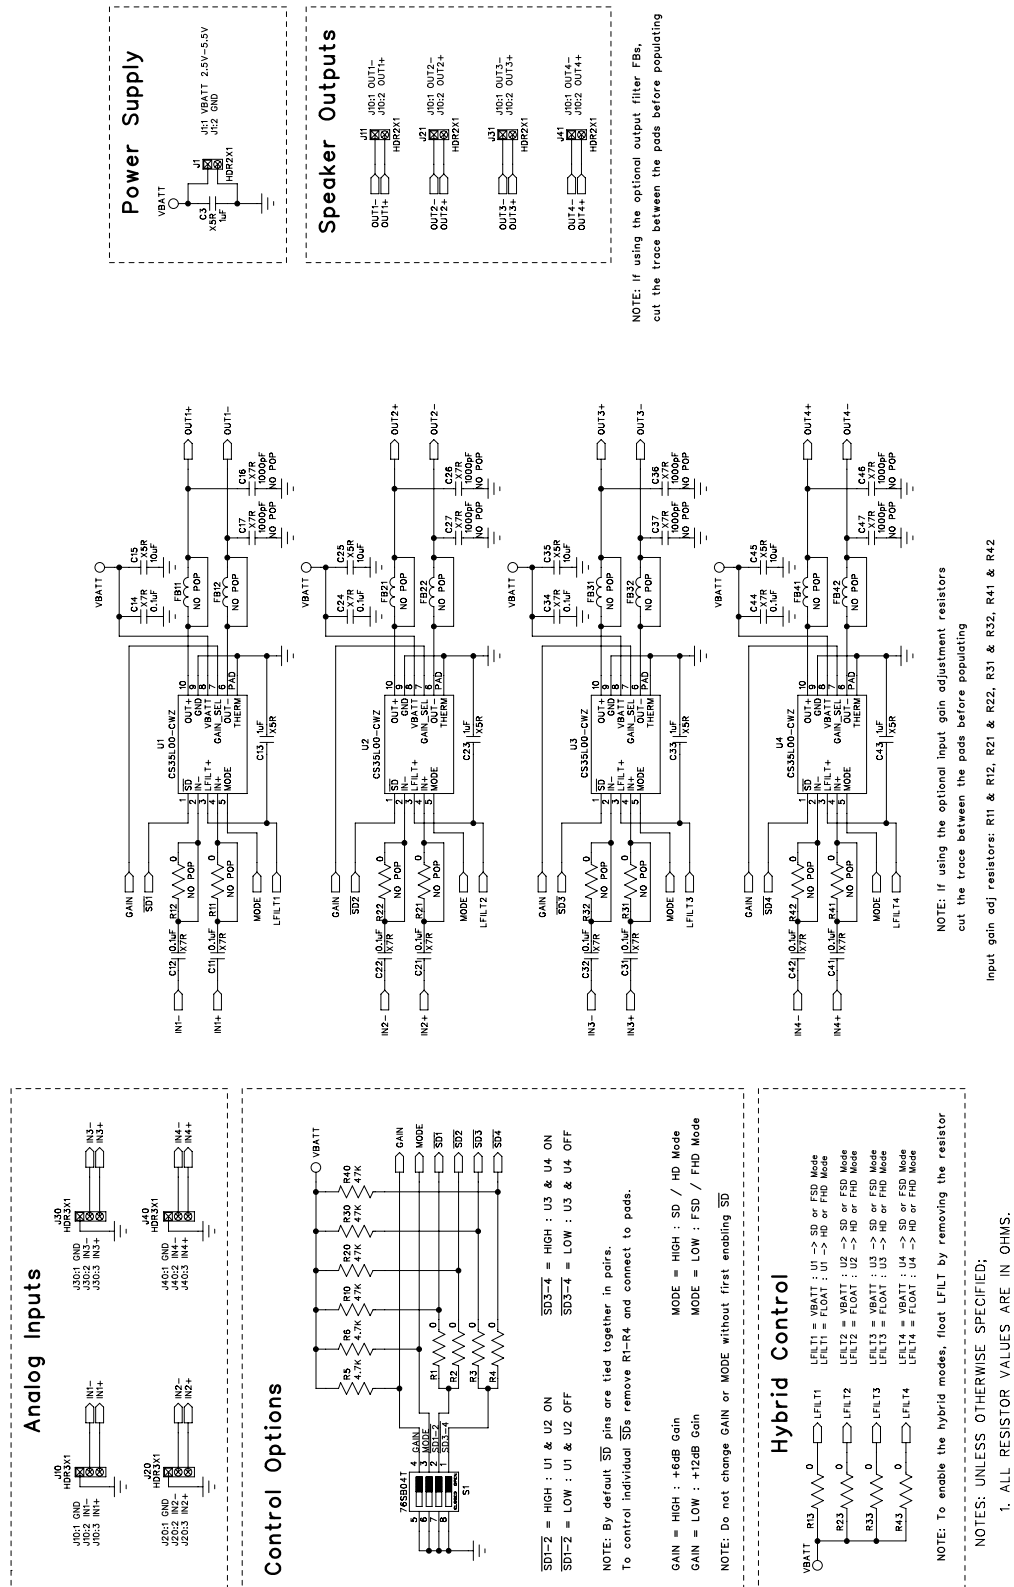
Power Supply

VBATT
C3 X5R 1uF
J1 HDR2X1
J1:1 VBATT 2.5V–5.5V
J1:2 GND

Speaker Outputs

OUT1– OUT1+
J11 HDR2X1
J10:1 OUT1– J10:2 OUT1+
OUT2– OUT2+
J21 HDR2X1
J10:1 OUT2– J10:2 OUT2+
OUT3– OUT3+
J31 HDR2X1
J10:1 OUT3– J10:2 OUT3+
OUT4– OUT4+
J41 HDR2X1
J10:1 OUT4– J10:2 OUT4+

NOTE: If using the optional output filter FBs, cut the trace between the pads before populating

U1 CS35L00-CWZ
$\overline{SD}$ IN– LFILT+ IN+ MODE
OUT+ GND VBATT GAIN_SEL OUT– THERM PAD
1 2 3 4 5 6 7 8 9 10
GAIN $\overline{SD1}$ MODE LFILT1
IN1– IN1+
C12 0.1uF X7R
C11 0.1uF X7R
R12 0
R11 NO POP
C13 1uF X5R
VBATT
C14 X7R 0.1uF
C15 X5R 10uF
FB11 NO POP
FB12 NO POP
C17 X7R 1000pF NO POP
C16 X7R 1000pF NO POP
OUT1+ OUT1–

U2 CS35L00-CWZ
$\overline{SD}$ IN– LFILT+ IN+ MODE
OUT+ GND VBATT GAIN_SEL OUT– THERM PAD
1 2 3 4 5 6 7 8 9 10
GAIN $\overline{SD2}$ MODE LFILT2
IN2– IN2+
C22 0.1uF X7R
C21 0.1uF X7R
R22 0 NO POP
R21 0 NO POP
C23 1uF X5R
VBATT
C24 X7R 0.1uF
C25 X5R 10uF
FB21 NO POP
FB22 NO POP
C27 X7R 1000pF NO POP
C26 X7R 1000pF NO POP
OUT2+ OUT2–

U3 CS35L00-CWZ
$\overline{SD}$ IN– LFILT+ IN+ MODE
OUT+ GND VBATT GAIN_SEL OUT– THERM PAD
1 2 3 4 5 6 7 8 9 10
GAIN $\overline{SD3}$ MODE LFILT3
IN3– IN3+
C32 0.1uF X7R
C31 0.1uF X7R
R32 0 NO POP
R31 0 NO POP
C33 1uF X5R
VBATT
C34 X7R 0.1uF
C35 X5R 10uF
FB31 NO POP
FB32 NO POP
C37 X7R 1000pF NO POP
C36 X7R 1000pF NO POP
OUT3+ OUT3–

U4 CS35L00-CWZ
$\overline{SD}$ IN– LFILT+ IN+ MODE
OUT+ GND VBATT GAIN_SEL OUT– THERM PAD
1 2 3 4 5 6 7 8 9 10
GAIN $\overline{SD4}$ MODE LFILT4
IN4– IN4+
C42 0.1uF X7R
C41 0.1uF X7R
R42 0 NO POP
R41 0 NO POP
C43 1uF X5R
VBATT
C44 X7R 0.1uF
C45 X5R 10uF
FB41 NO POP
FB42 NO POP
C47 X7R 1000pF NO POP
C46 X7R 1000pF NO POP
OUT4+ OUT4–

NOTE: If using the optional input gain adjustment resistors cut the trace between the pads before populating
Input gain adj resistors: R11 & R12, R21 & R22, R31 & R32, R41 & R42

Analog Inputs

J10 HDR3X1
J10:1 GND J10:2 IN1– J10:3 IN1+
IN1– IN1+
J30 HDR3X1
J30:1 GND J30:2 IN3– J30:3 IN3+
IN3– IN3+
J20 HDR3X1
J20:1 GND J20:2 IN2– J20:3 IN2+
IN2– IN2+
J40 HDR3X1
J40:1 GND J40:2 IN4– J40:3 IN4+
IN4– IN4+

Control Options

VBATT
R5 4.7K R6 4.7K R10 47K R20 47K R30 47K R40 47K
R1 0 R2 0 R3 0 R4 0
76SB04T S1
1 2 3 4 5 6 7 8
GAIN MODE $\overline{SD1-2}$ $\overline{SD3-4}$
GAIN MODE $\overline{SD1}$ $\overline{SD2}$ $\overline{SD3}$ $\overline{SD4}$

$\overline{SD1-2}$ = HIGH : U1 & U2 ON   $\overline{SD3-4}$ = HIGH : U3 & U4 ON
$\overline{SD1-2}$ = LOW : U1 & U2 OFF   $\overline{SD3-4}$ = LOW : U3 & U4 OFF

NOTE: By default $\overline{SD}$ pins are tied together in pairs.
To control individual $\overline{SD}$s remove R1–R4 and connect to pads.

GAIN = HIGH : +6dB Gain   MODE = HIGH : SD / HD Mode
GAIN = LOW : +12dB Gain   MODE = LOW : FSD / FHD Mode

NOTE: Do not change GAIN or MODE without first enabling $\overline{SD}$

Hybrid Control

VBATT
R13 0 LFILT1
R23 0 LFILT2
R33 0 LFILT3
R43 0 LFILT4

LFILT1 = VBATT : U1 –> SD or FSD Mode
LFILT1 = FLOAT : U1 –> HD or FHD Mode
LFILT2 = VBATT : U2 –> SD or FSD Mode
LFILT2 = FLOAT : U2 –> HD or FHD Mode
LFILT3 = VBATT : U3 –> SD or FSD Mode
LFILT3 = FLOAT : U3 –> HD or FHD Mode
LFILT4 = VBATT : U4 –> SD or FSD Mode
LFILT4 = FLOAT : U4 –> HD or FHD Mode

NOTE: To enable the hybrid modes, float LFILT by removing the resistor

NOTES: UNLESS OTHERWISE SPECIFIED;
1. ALL RESISTOR VALUES ARE IN OHMS.